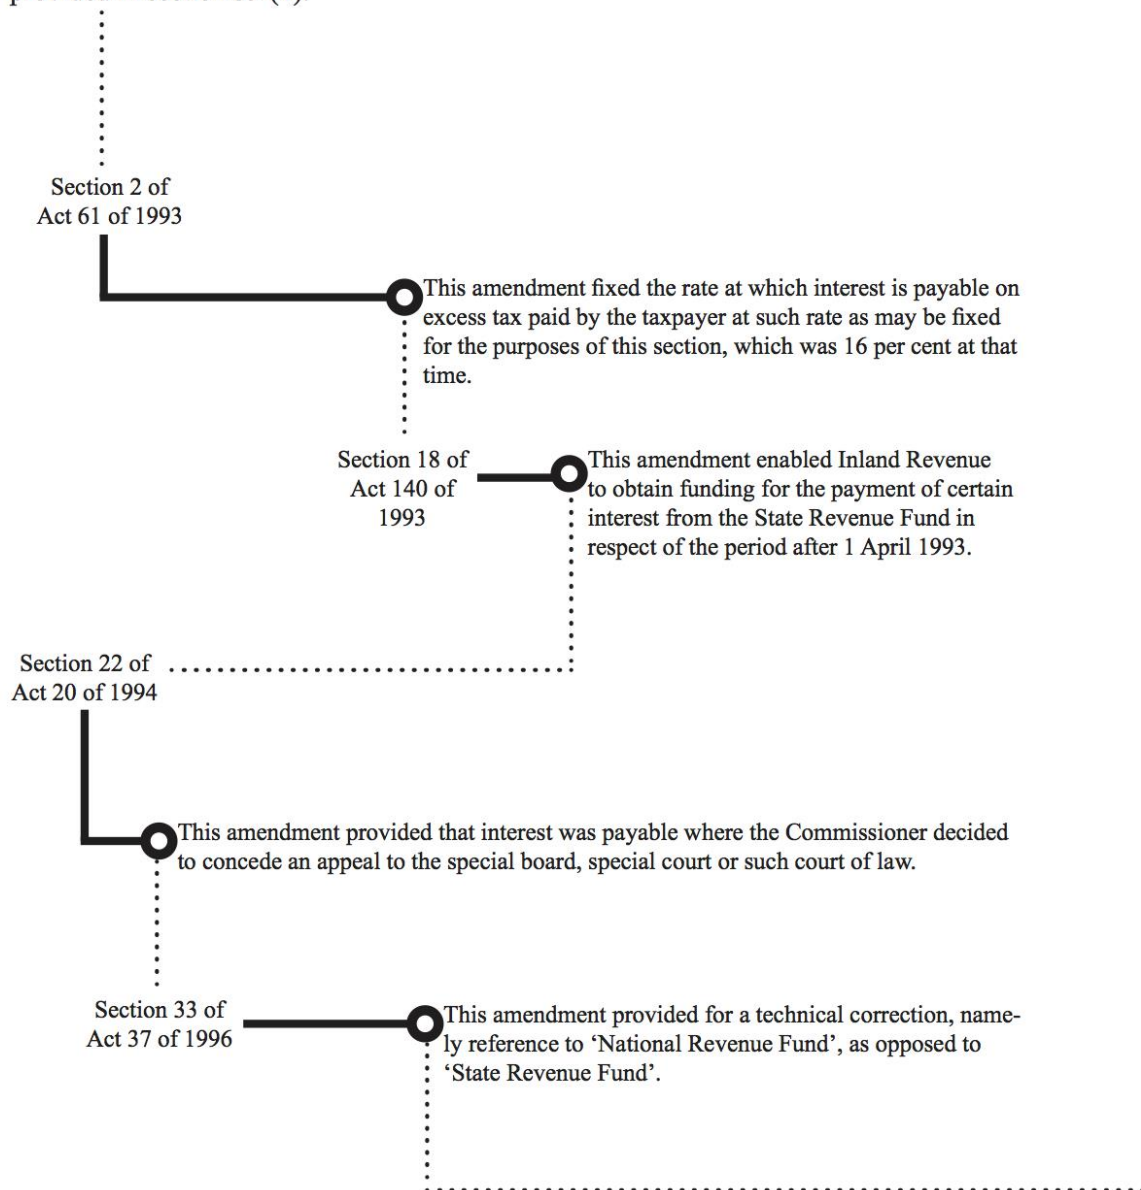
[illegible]

Section 2 of Act 61 of 1993

This amendment fixed the rate at which interest is payable on excess tax paid by the taxpayer at such rate as may be fixed for the purposes of this section, which was 16 per cent at that time.

Section 18 of Act 140 of 1993

This amendment enabled Inland Revenue to obtain funding for the payment of certain interest from the State Revenue Fund in respect of the period after 1 April 1993.

Section 22 of Act 20 of 1994

This amendment provided that interest was payable where the Commissioner decided to concede an appeal to the special board, special court or such court of law.

Section 33 of Act 37 of 1996

This amendment provided for a technical correction, namely reference to 'National Revenue Fund', as opposed to 'State Revenue Fund'.